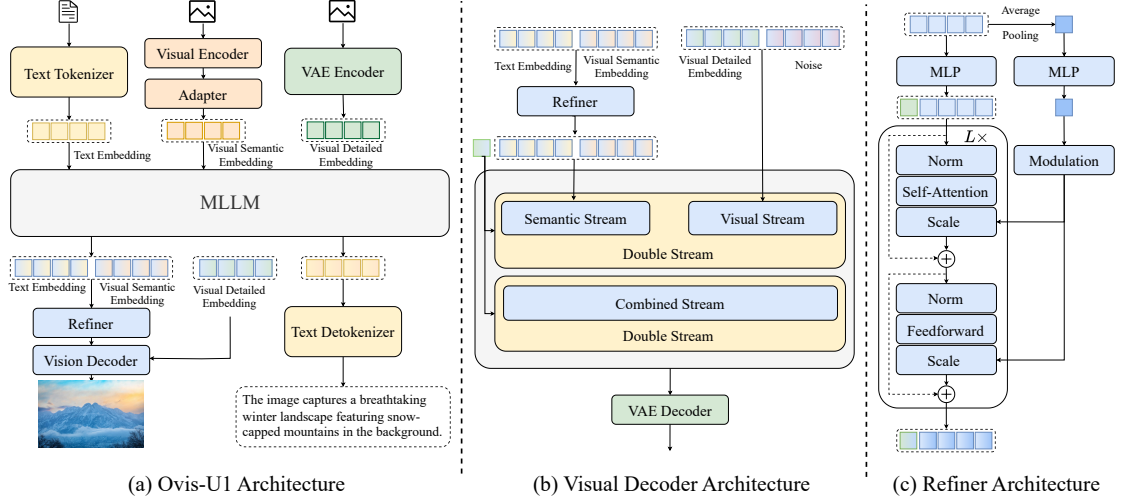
Text Tokenizer

Visual Encoder

Adapter

VAE Encoder

Text Embedding

Visual Semantic Embedding

Visual Detailed Embedding

MLLM

Text Embedding

Visual Semantic Embedding

Visual Detailed Embedding

Refiner

Vision Decoder

Text Detokenizer

The image captures a breathtaking winter landscape featuring snow-capped mountains in the background.

(a) Ovis-U1 Architecture

Text Embedding

Visual Semantic Embedding

Visual Detailed Embedding

Noise

Refiner

Semantic Stream

Visual Stream

Double Stream

Combined Stream

Double Stream

VAE Decoder

(b) Visual Decoder Architecture

Average Pooling

MLP

MLP

$L\times$

Norm

Self-Attention

Scale

Modulation

Norm

Feedforward

Scale

(c) Refiner Architecture